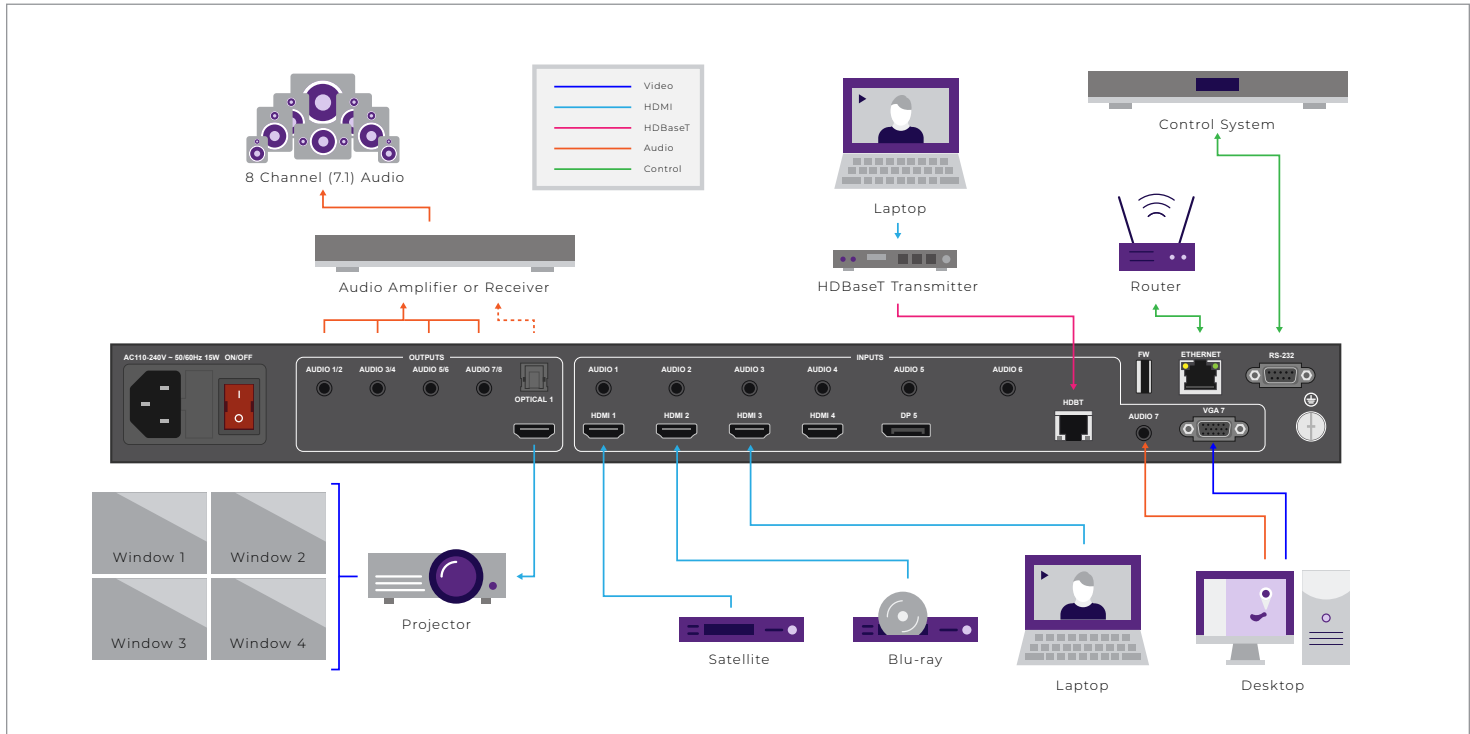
8 Channel (7.1) Audio

Video
HDMI
HDBaseT
Audio
Control

Laptop

Control System

Audio Amplifier or Receiver

HDBaseT Transmitter

Router

AC110-240V ~ 50/60Hz 15W ON/OFF

OUTPUTS

AUDIO 1/2
AUDIO 3/4
AUDIO 5/6
AUDIO 7/8
OPTICAL 1

INPUTS

AUDIO 1
AUDIO 2
AUDIO 3
AUDIO 4
AUDIO 5
AUDIO 6

HDMI 1
HDMI 2
HDMI 3
HDMI 4
DP 5

HDBT

FW
ETHERNET
RS-232

AUDIO 7
VGA 7

Window 1
Window 2
Window 3
Window 4

Projector

Satellite

Blu-ray

Laptop

Desktop